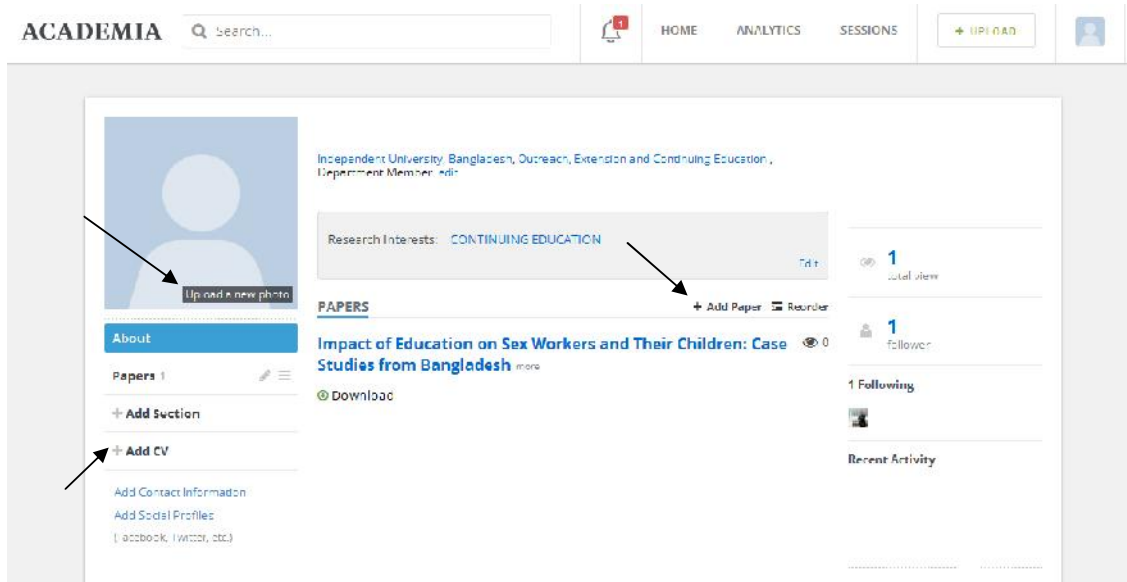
ACADEMIA Search... 1 HOME ANALYTICS SESSIONS + UPLOAD

Upload a new photo

About

Papers 1

+ Add Section

+ Add CV

Add Contact Information

Add Social Profiles

(Facebook, Twitter, etc.)

Independent University Bangladesh, Outreach, Extension and Continuing Education, Department Member. edit

Research Interests: CONTINUING EDUCATION

Edit

PAPERS

+ Add Paper Reorder

Impact of Education on Sex Workers and Their Children: Case Studies from Bangladesh more

0

Download

1
total view

1
follower

1 Following

Recent Activity